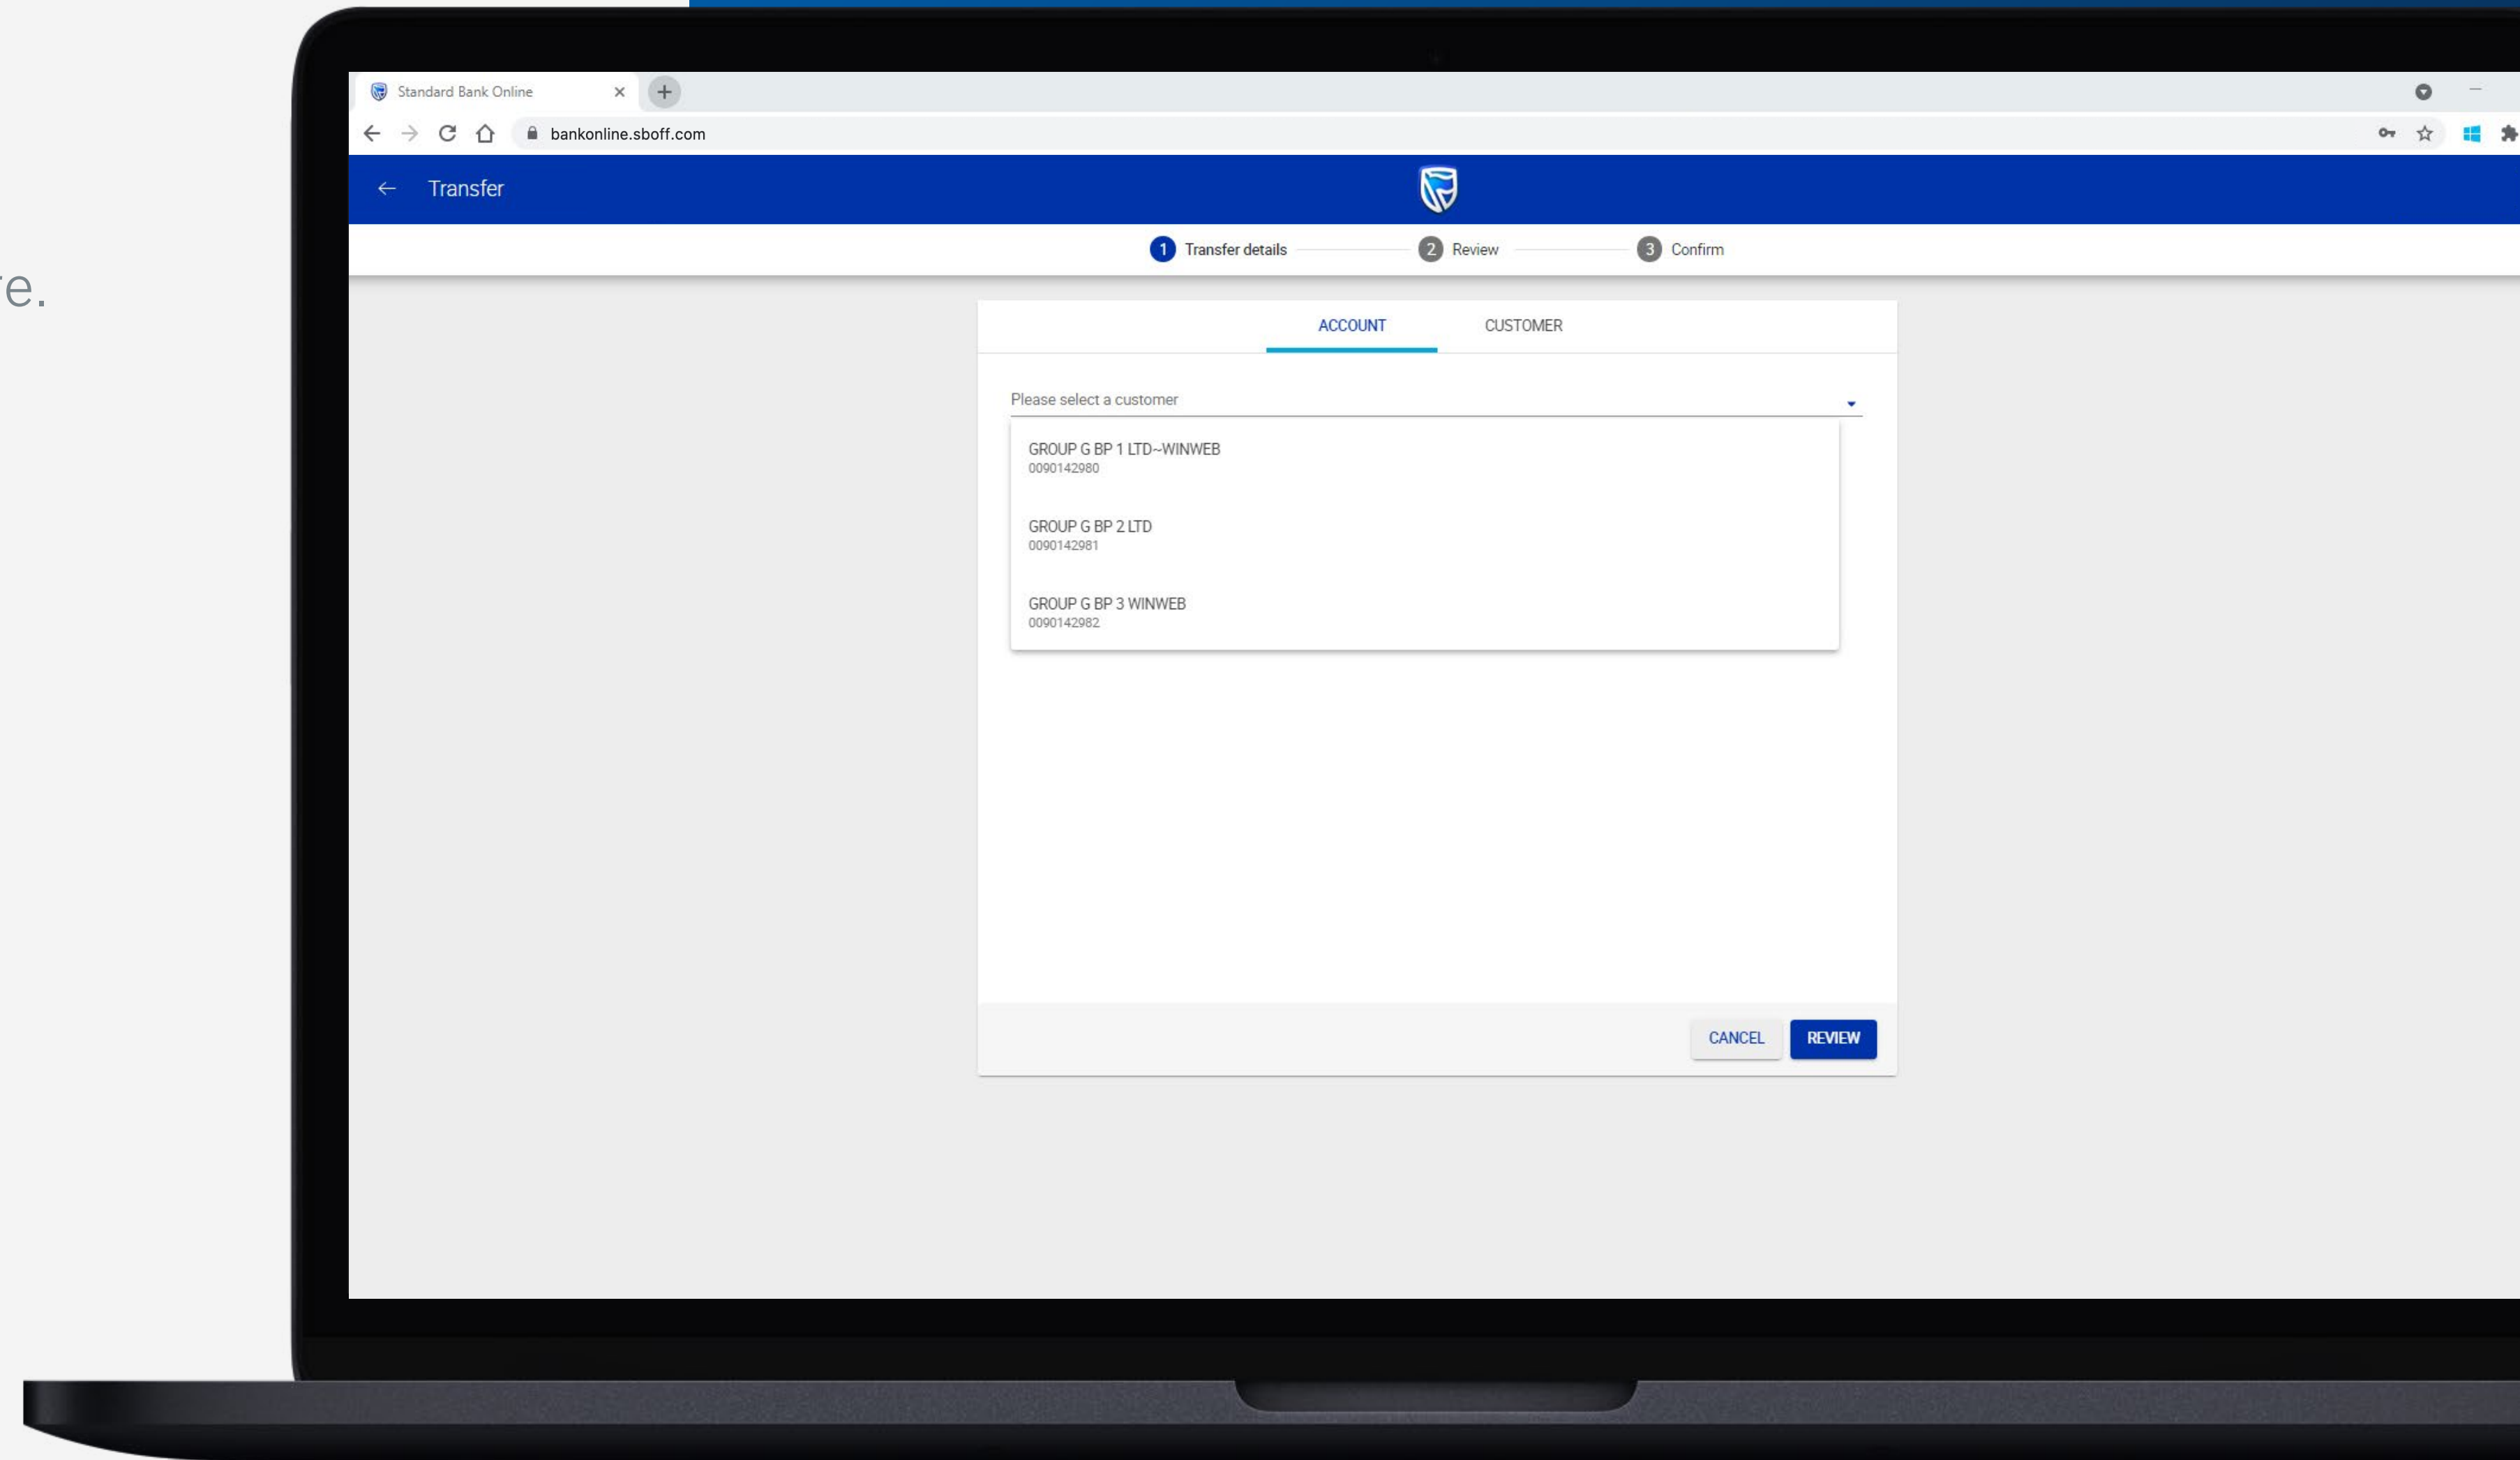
e.

Standard Bank Online

bankonline.sboff.com

Transfer

1 Transfer details 2 Review 3 Confirm

ACCOUNT CUSTOMER

Please select a customer

GROUP G BP 1 LTD~WINWEB
0090142980

GROUP G BP 2 LTD
0090142981

GROUP G BP 3 WINWEB
0090142982

CANCEL REVIEW